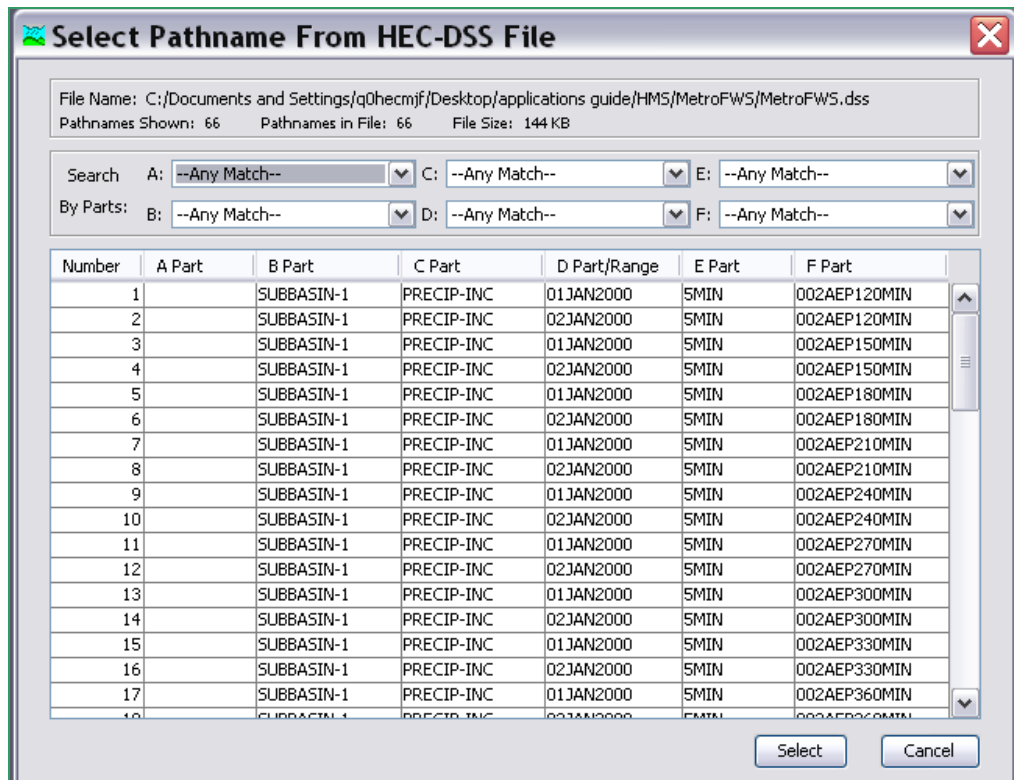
Select Pathname From HEC-DSS File

File Name: C:/Documents and Settings/q0hecmjf/Desktop/applications guide/HMS/MetroFWS/MetroFWS.dss
Pathnames Shown: 66 Pathnames in File: 66 File Size: 144 KB

Search By Parts: A: --Any Match-- C: --Any Match-- E: --Any Match--
B: --Any Match-- D: --Any Match-- F: --Any Match--

| Number | A Part | B Part | C Part | D Part/Range | E Part | F Part |
|---|---|---|---|---|---|---|
| 1 | | SUBBASIN-1 | PRECIP-INC | 01JAN2000 | 5MIN | 002AEP120MIN |
| 2 | | SUBBASIN-1 | PRECIP-INC | 02JAN2000 | 5MIN | 002AEP120MIN |
| 3 | | SUBBASIN-1 | PRECIP-INC | 01JAN2000 | 5MIN | 002AEP150MIN |
| 4 | | SUBBASIN-1 | PRECIP-INC | 02JAN2000 | 5MIN | 002AEP150MIN |
| 5 | | SUBBASIN-1 | PRECIP-INC | 01JAN2000 | 5MIN | 002AEP180MIN |
| 6 | | SUBBASIN-1 | PRECIP-INC | 02JAN2000 | 5MIN | 002AEP180MIN |
| 7 | | SUBBASIN-1 | PRECIP-INC | 01JAN2000 | 5MIN | 002AEP210MIN |
| 8 | | SUBBASIN-1 | PRECIP-INC | 02JAN2000 | 5MIN | 002AEP210MIN |
| 9 | | SUBBASIN-1 | PRECIP-INC | 01JAN2000 | 5MIN | 002AEP240MIN |
| 10 | | SUBBASIN-1 | PRECIP-INC | 02JAN2000 | 5MIN | 002AEP240MIN |
| 11 | | SUBBASIN-1 | PRECIP-INC | 01JAN2000 | 5MIN | 002AEP270MIN |
| 12 | | SUBBASIN-1 | PRECIP-INC | 02JAN2000 | 5MIN | 002AEP270MIN |
| 13 | | SUBBASIN-1 | PRECIP-INC | 01JAN2000 | 5MIN | 002AEP300MIN |
| 14 | | SUBBASIN-1 | PRECIP-INC | 02JAN2000 | 5MIN | 002AEP300MIN |
| 15 | | SUBBASIN-1 | PRECIP-INC | 01JAN2000 | 5MIN | 002AEP330MIN |
| 16 | | SUBBASIN-1 | PRECIP-INC | 02JAN2000 | 5MIN | 002AEP330MIN |
| 17 | | SUBBASIN-1 | PRECIP-INC | 01JAN2000 | 5MIN | 002AEP360MIN |
| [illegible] | | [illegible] | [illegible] | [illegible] | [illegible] | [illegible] |

Select Cancel